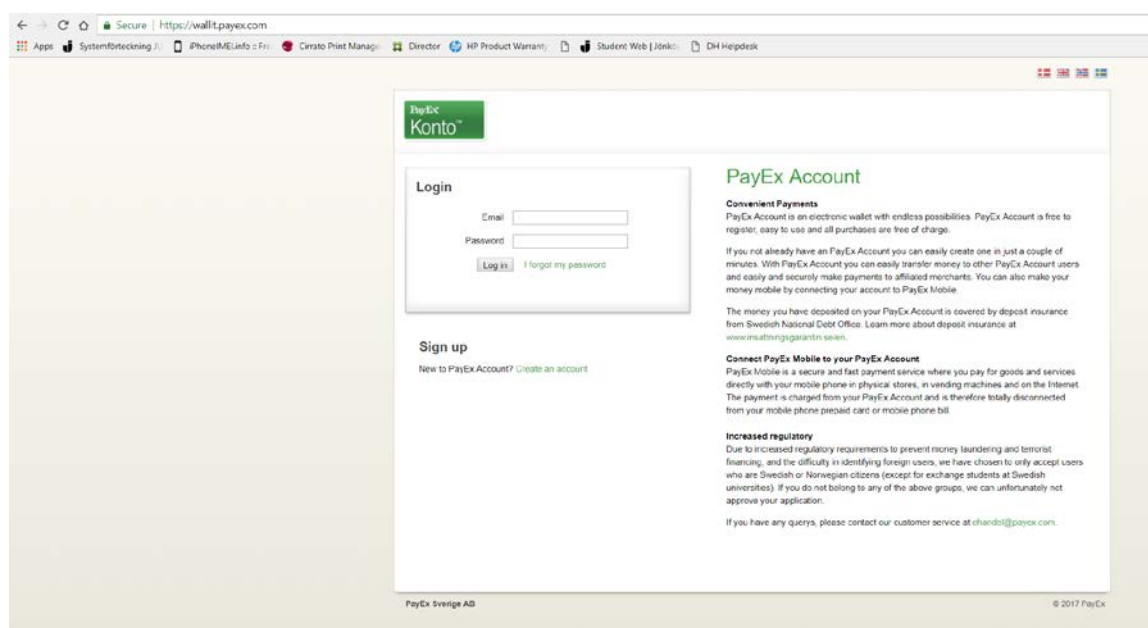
Secure | https://wallit.payex.com

Apps Systemförteckning J... iPhoneIMEI.info :: Fre... Cirrato Print Manage... Director HP Product Warranty Student Web | Jönkö... DH Helpdesk

PayEx Konto™

Login

Email

Password

Log in I forgot my password

Sign up

New to PayEx Account? Create an account

PayEx Account

Convenient Payments
PayEx Account is an electronic wallet with endless possibilities. PayEx Account is free to register, easy to use and all purchases are free of charge.

If you not already have an PayEx Account you can easily create one in just a couple of minutes. With PayEx Account you can easily transfer money to other PayEx Account users and easily and securely make payments to affiliated merchants. You can also make your money mobile by connecting your account to PayEx Mobile.

The money you have deposited on your PayEx Account is covered by deposit insurance from Swedish National Debt Office. Learn more about deposit insurance at www.insattningsgarantin.se/en.

Connect PayEx Mobile to your PayEx Account
PayEx Mobile is a secure and fast payment service where you pay for goods and services directly with your mobile phone in physical stores, in vending machines and on the Internet. The payment is charged from your PayEx Account and is therefore totally disconnected from your mobile phone prepaid card or mobile phone bill.

Increased regulatory
Due to increased regulatory requirements to prevent money laundering and terrorist financing, and the difficulty in identifying foreign users, we have chosen to only accept users who are Swedish or Norwegian citizens (except for exchange students at Swedish universities). If you do not belong to any of the above groups, we can unfortunately not approve your application.

If you have any querys, please contact our customer service at chandol@payex.com.

PayEx Sverige AB

© 2017 PayEx